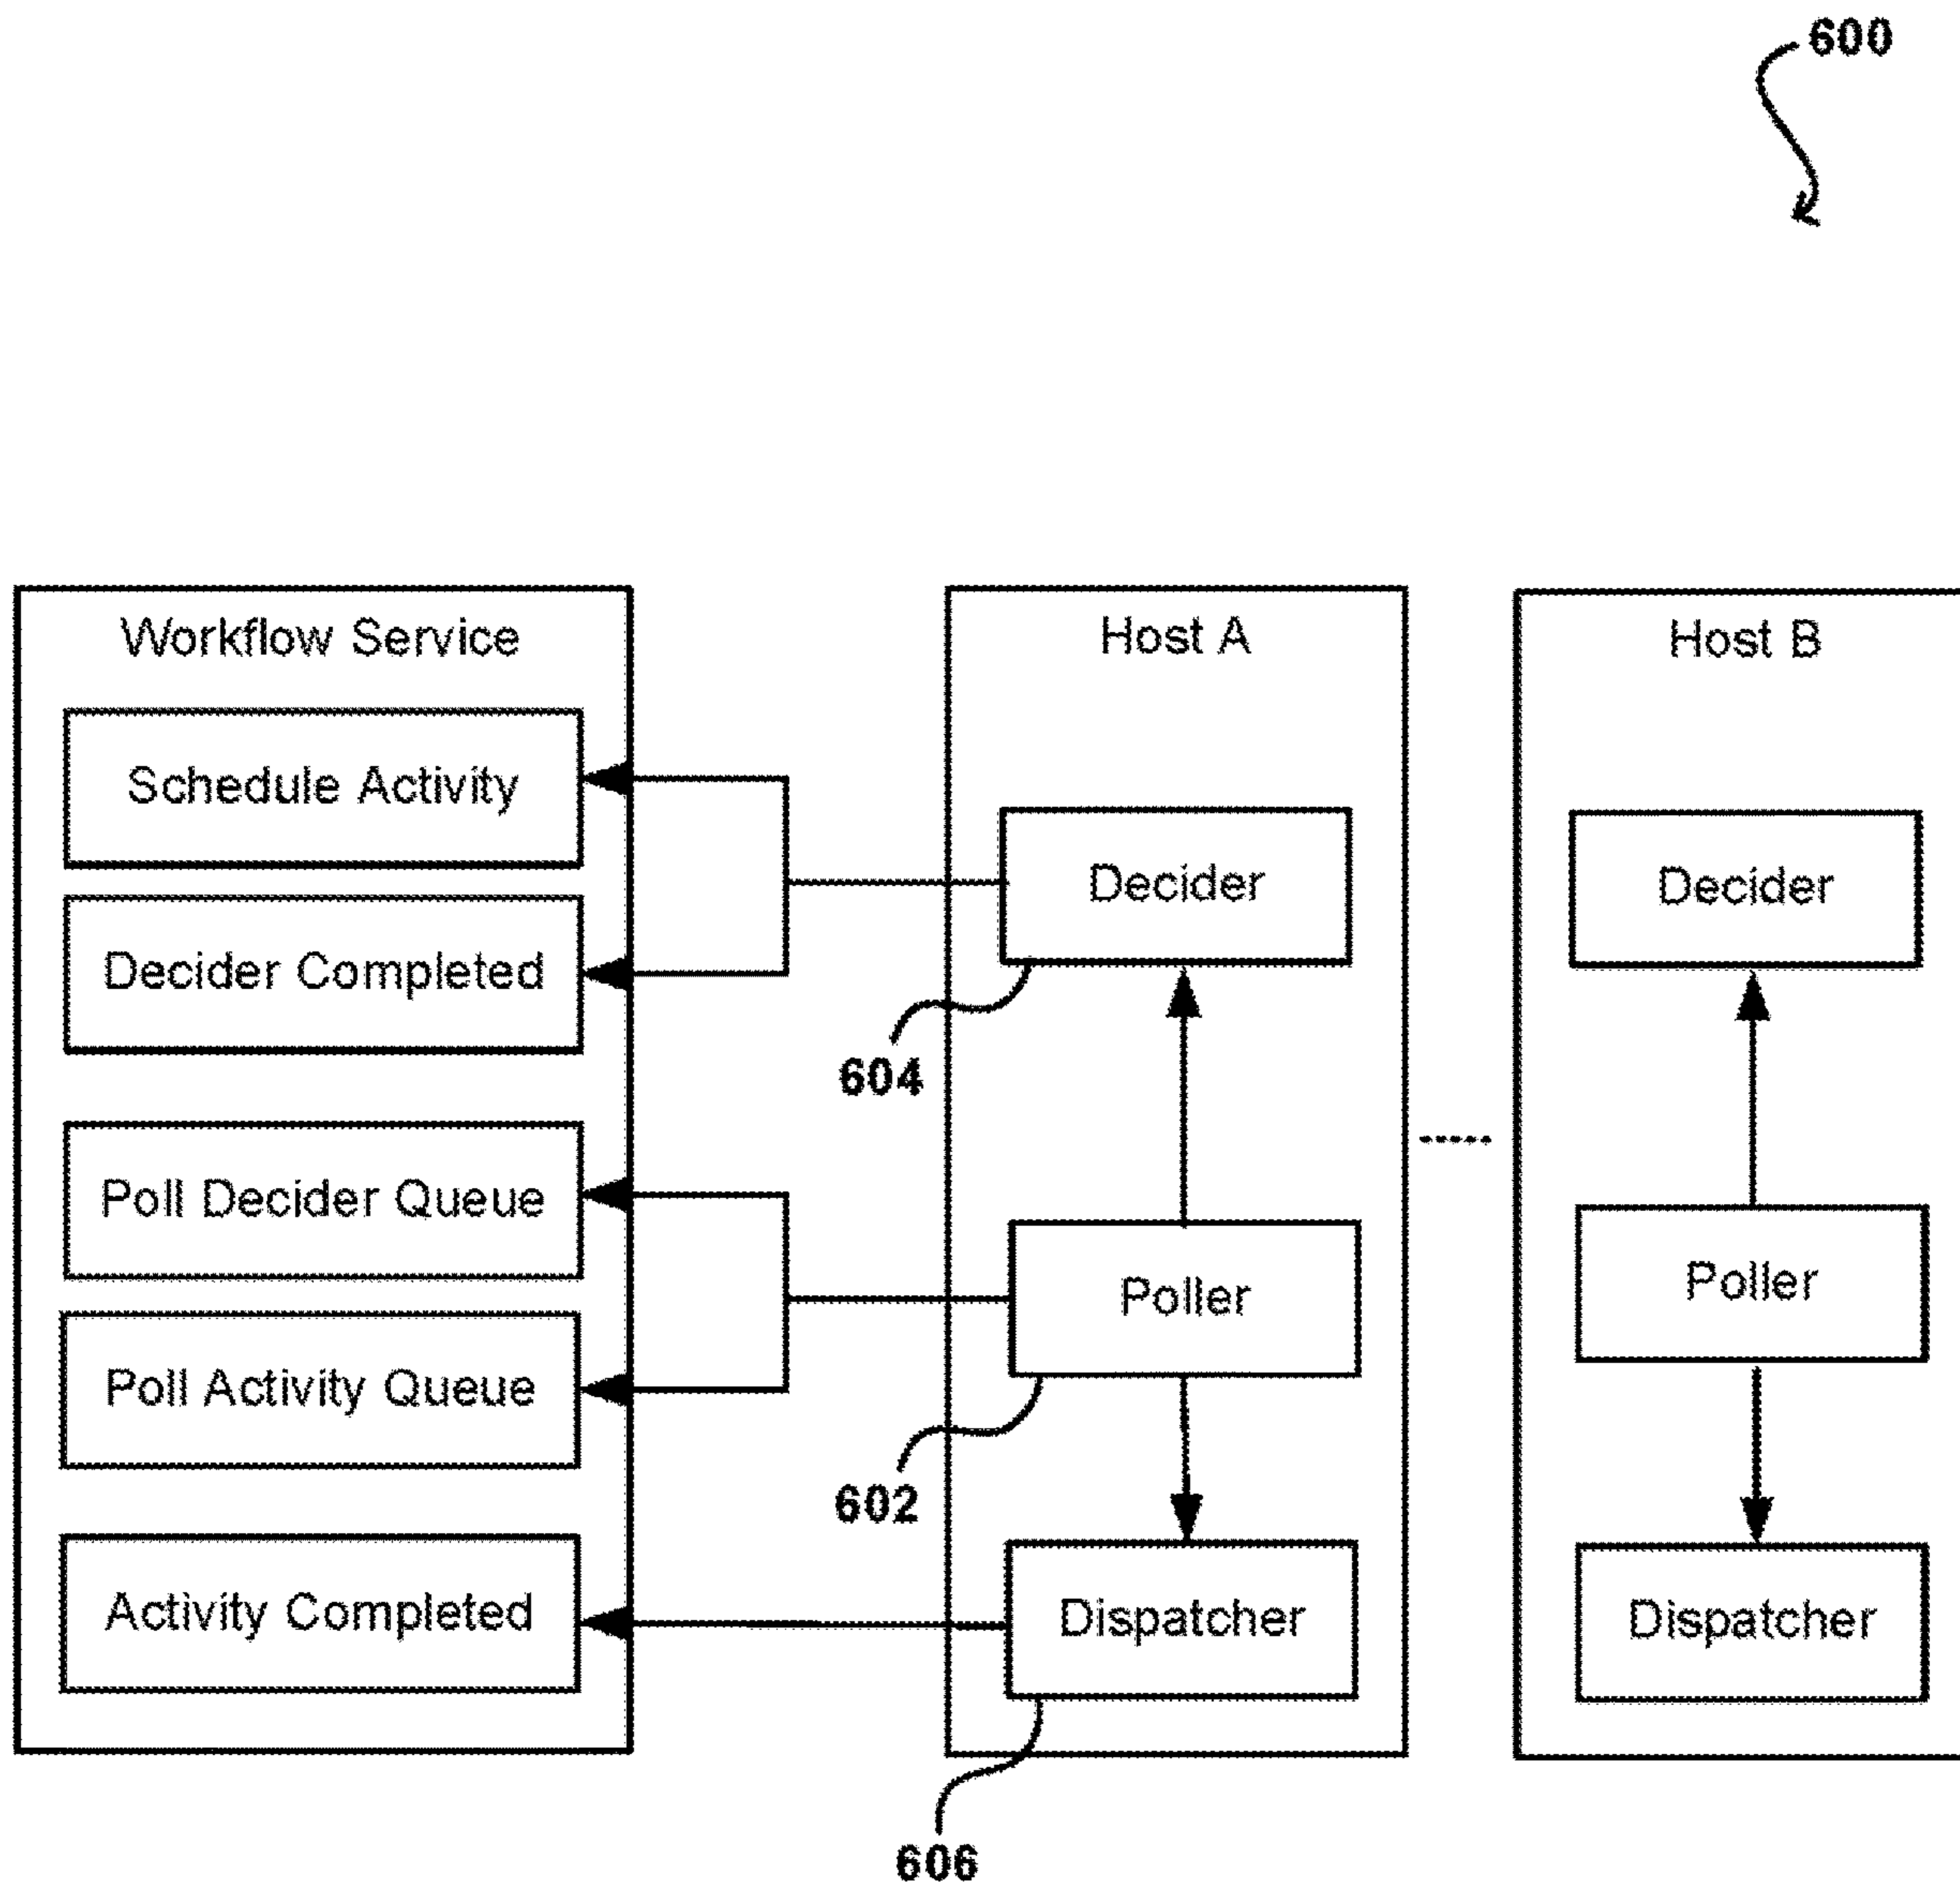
600

Workflow Service

Schedule Activity

Decider Completed

Poll Decider Queue

Poll Activity Queue

Activity Completed

Host A

Decider

604

Poller

602

Dispatcher

606

Host B

Decider

Poller

Dispatcher